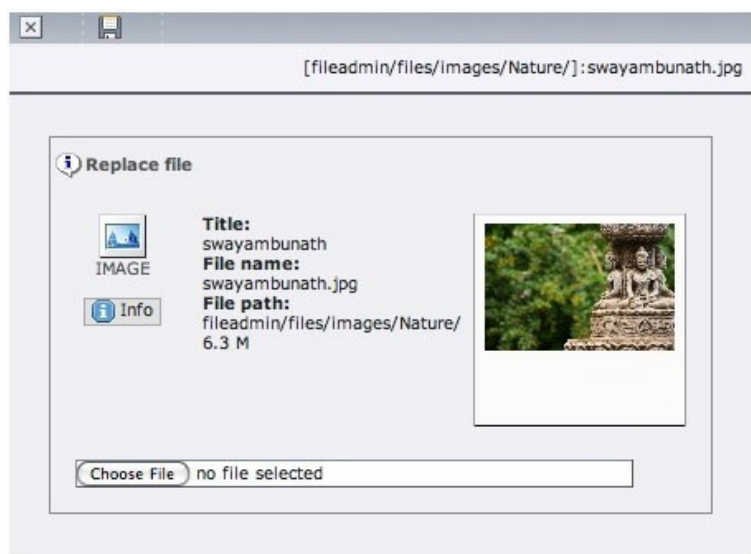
[fileadmin/files/images/Nature/]:swayambunath.jpg

Replace file

IMAGE

Info

Title:
swayambunath
File name:
swayambunath.jpg
File path:
fileadmin/files/images/Nature/
6.3 M

Choose File no file selected